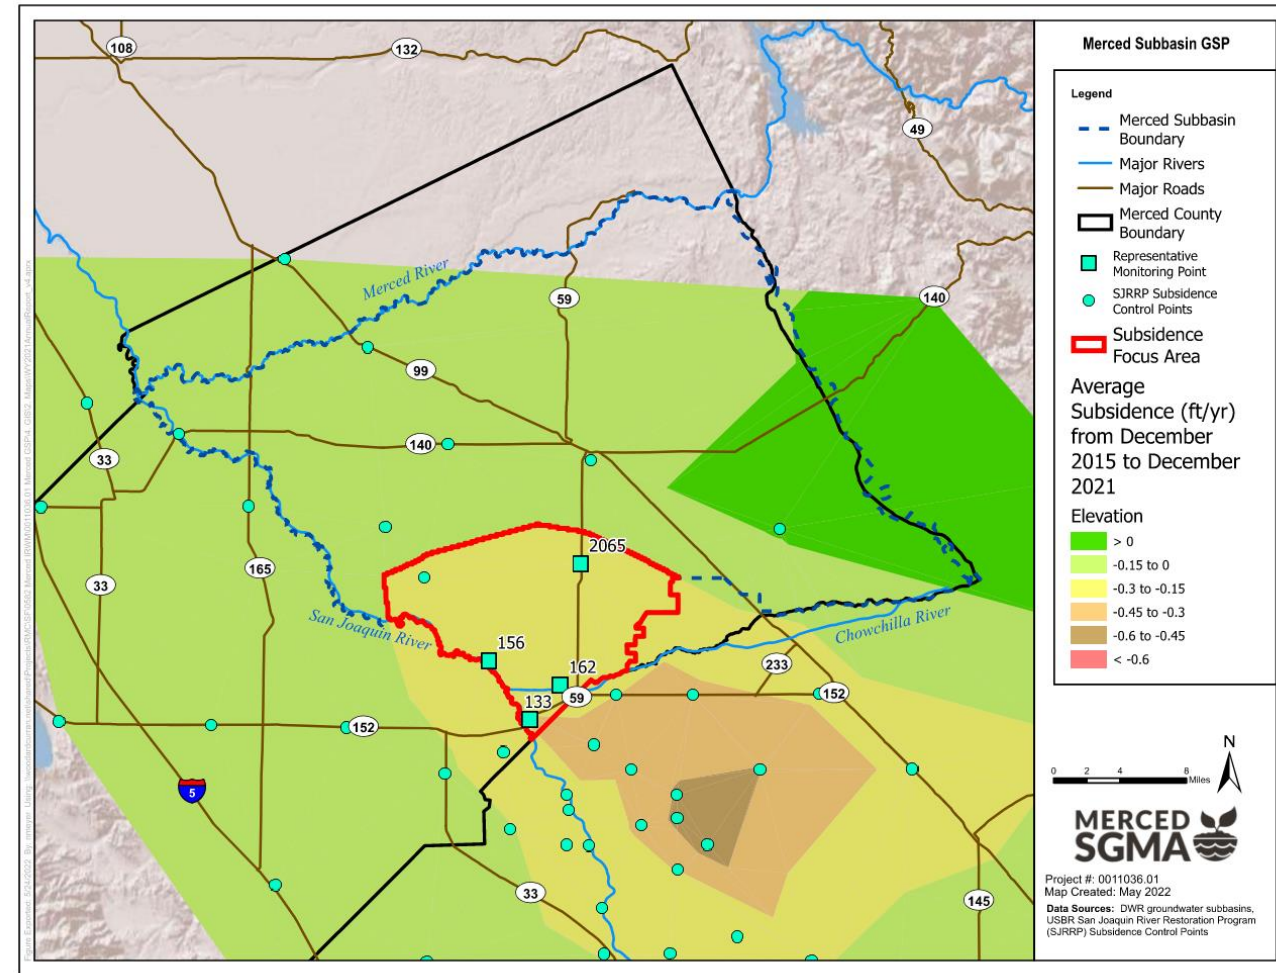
108
132
49
140
59
99
140
33
165
33
152
5
33
145
233
152
59
Merced River
San Joaquin River
Chowchilla River
2065
156
162
133

Merced Subbasin GSP

Legend
Merced Subbasin Boundary
Major Rivers
Major Roads
Merced County Boundary
Representative Monitoring Point
SJRRP Subsidence Control Points
Subsidence Focus Area

Average Subsidence (ft/yr) from December 2015 to December 2021
Elevation
> 0
-0.15 to 0
-0.3 to -0.15
-0.45 to -0.3
-0.6 to -0.45
< -0.6

0 2 4 8 Miles
N

MERCED SGMA

Project #: 0011036.01
Map Created: May 2022
Data Sources: DWR groundwater subbasins, USBR San Joaquin River Restoration Program (SJRRP) Subsidence Control Points

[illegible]